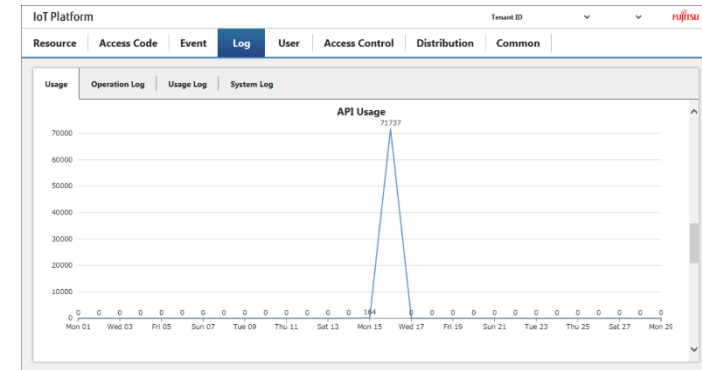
IoT Platform

Tenant ID

FUJITSU

Resource | Access Code | Event | Log | User | Access Control | Distribution | Common

Usage | Operation Log | Usage Log | System Log

API Usage

71737

70000
60000
50000
40000
30000
20000
10000
0

0 0 0 0 0 0 0 0 0 0 0 0 0 0 164 0 0 0 0 0 0 0 0 0 0 0 0 0 0

Mon 01 Wed 03 Fri 05 Sun 07 Tue 09 Thu 11 Sat 13 Mon 15 Wed 17 Fri 19 Sun 21 Tue 23 Thu 25 Sat 27 Mon 29